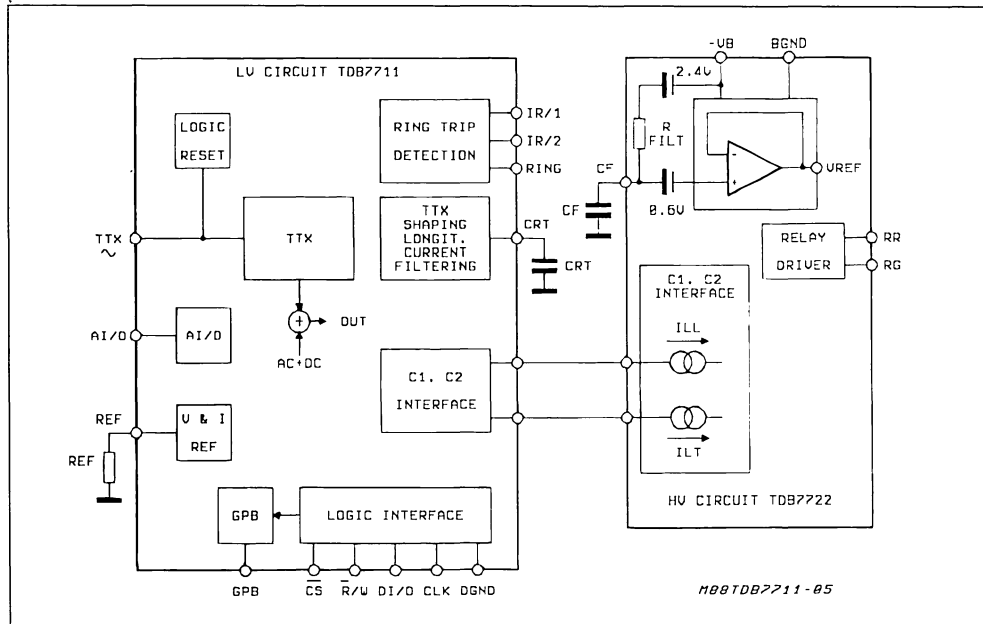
LV CIRCUIT TDB7711

LOGIC RESET

RING TRIP DETECTION

IR/1
IR/2
RING

TTX SHAPING LONGIT. CURRENT FILTERING

CRT

CRT

TTX
~

TTX

+

OUT

AC+DC

AI/O

AI/O

C1. C2 INTERFACE

REF

V & I REF

REF

GPB

LOGIC INTERFACE

GPB
$\overline{CS}$
$\overline{R}$/W
DI/O
CLK
DGND

-VB
BGND

2.4V

R FILT

CF

CF

0.6V

VREF

RELAY DRIVER

RR
RG

C1. C2 INTERFACE

ILL

ILT

HV CIRCUIT TDB7722

M88TDB7711-05